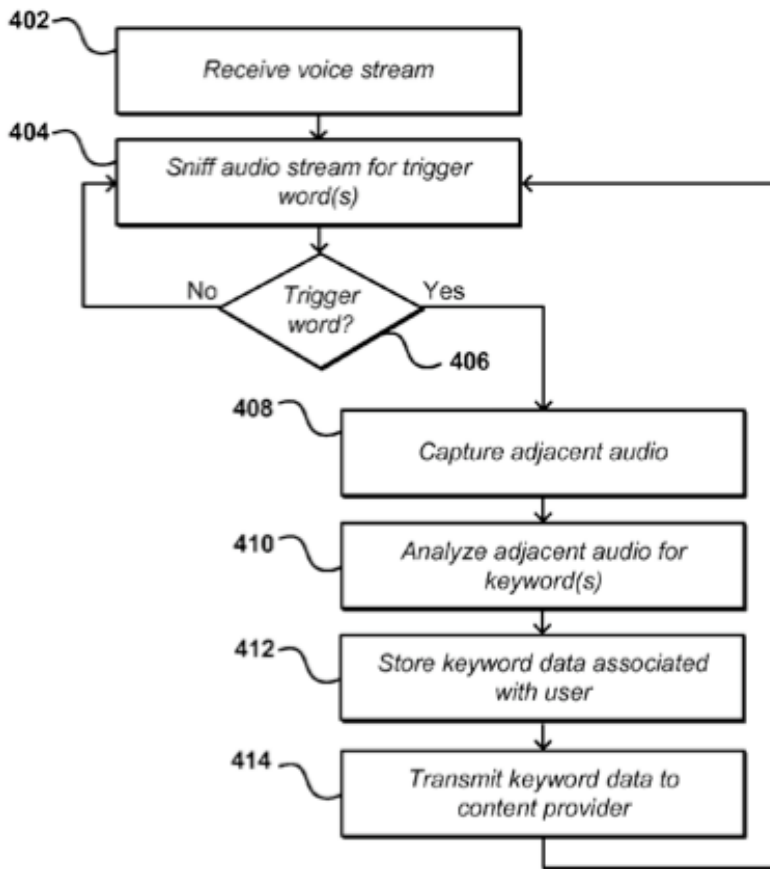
402

Receive voice stream

404

Sniff audio stream for trigger word(s)

No

Trigger word?

Yes

406

408

Capture adjacent audio

410

Analyze adjacent audio for keyword(s)

412

Store keyword data associated with user

414

Transmit keyword data to content provider